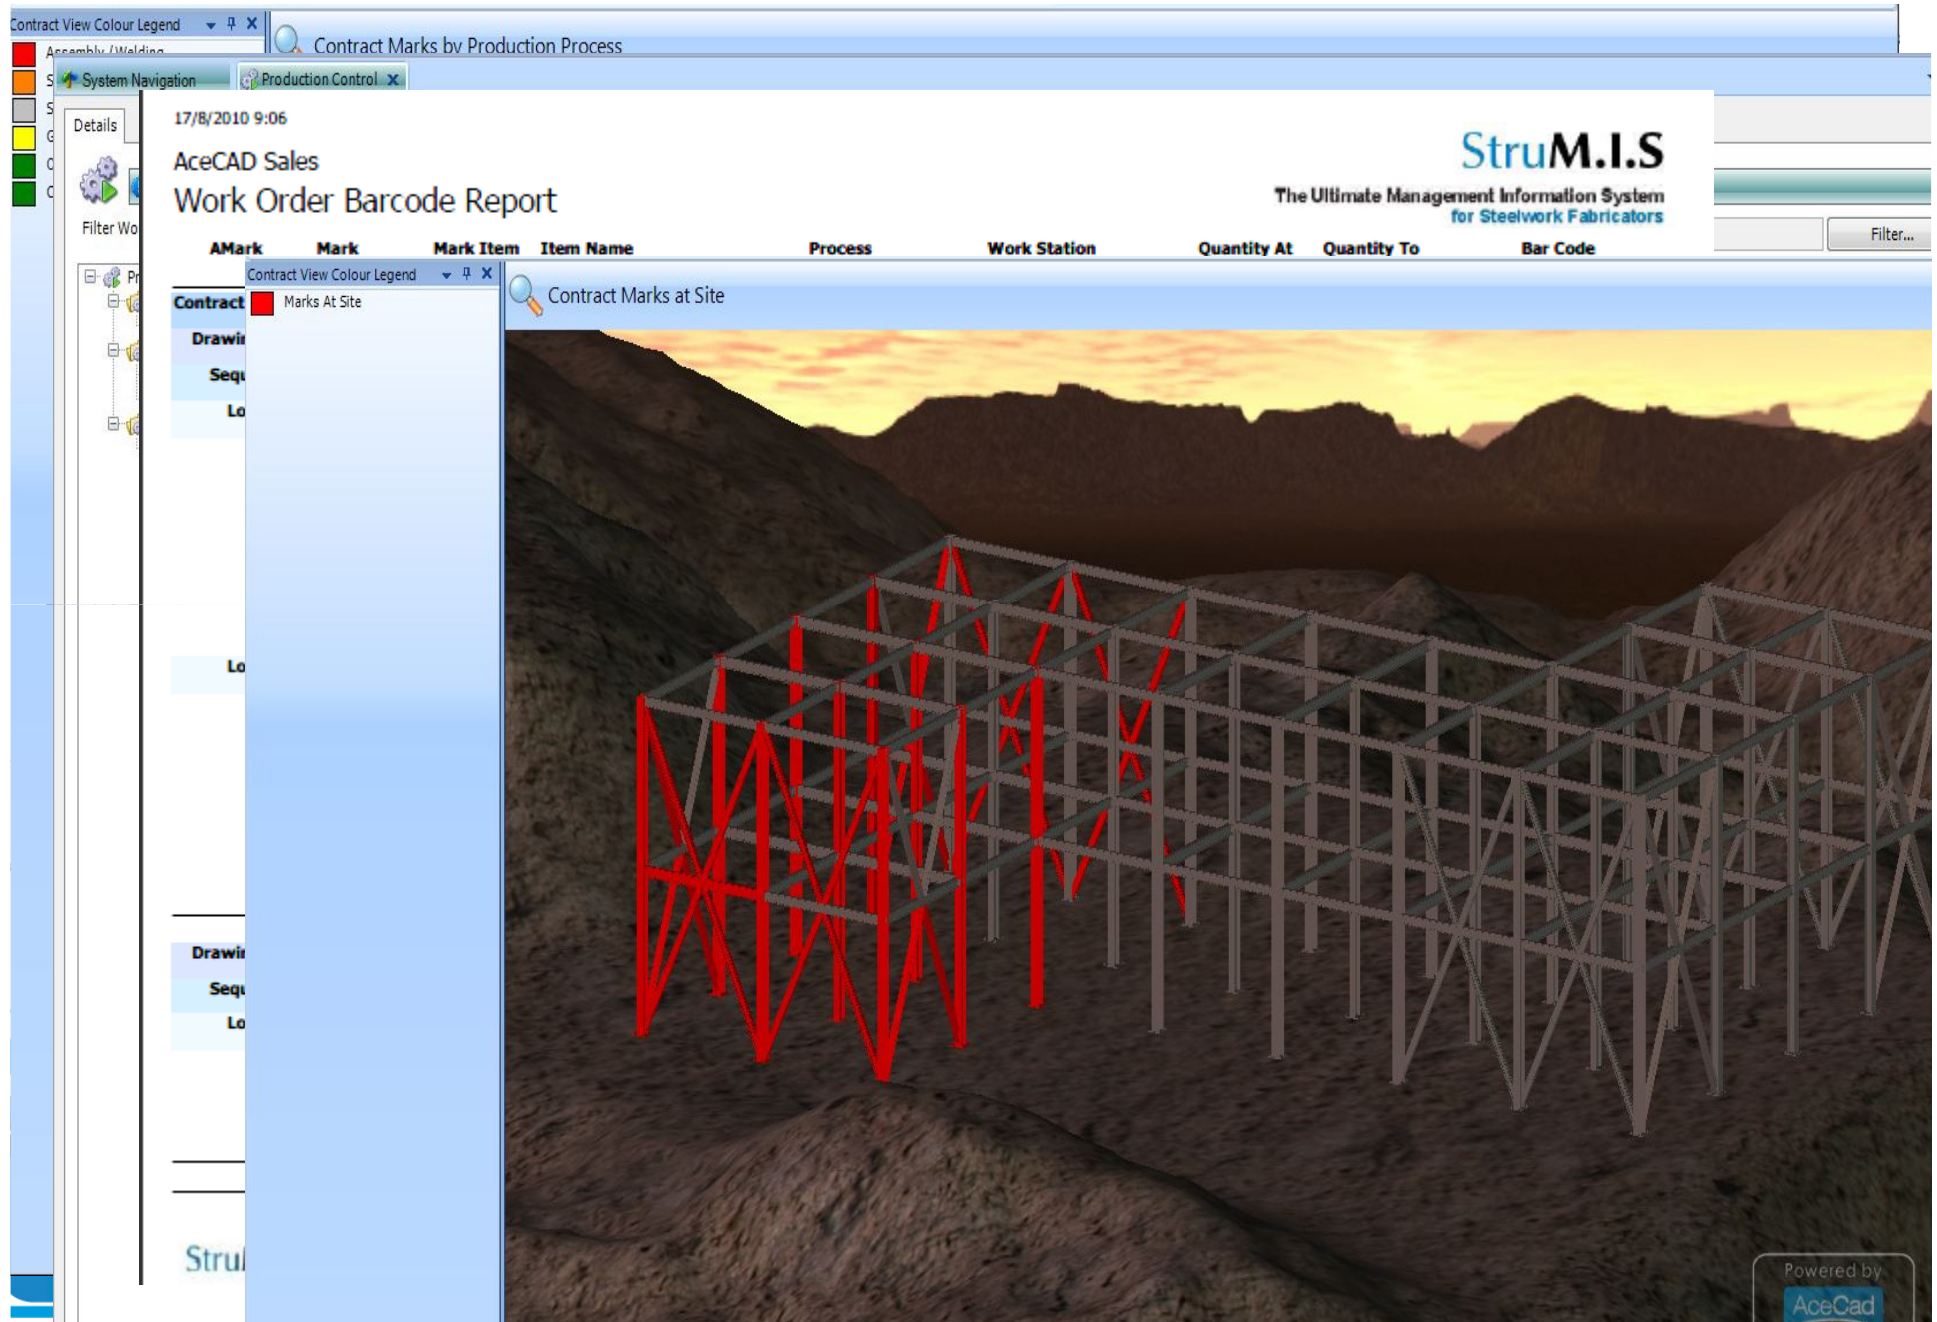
Contract View Colour Legend
Assembly / Welding
S
S
G
C
C

Contract Marks by Production Process

System Navigation
Production Control

Details
Filter Wo
Pr

17/8/2010 9:06
AceCAD Sales
Work Order Barcode Report

StruM.I.S
The Ultimate Management Information System
for Steelwork Fabricators

Filter...

| AMark | Mark | Mark Item | Item Name | Process | Work Station | Quantity At | Quantity To | Bar Code |
|---|---|---|---|---|---|---|---|---|

Contract
Drawi
Sequ
Lo
Lo
Drawi
Sequ
Lo
Stru

Contract View Colour Legend
Marks At Site

Contract Marks at Site

Powered by
AceCad